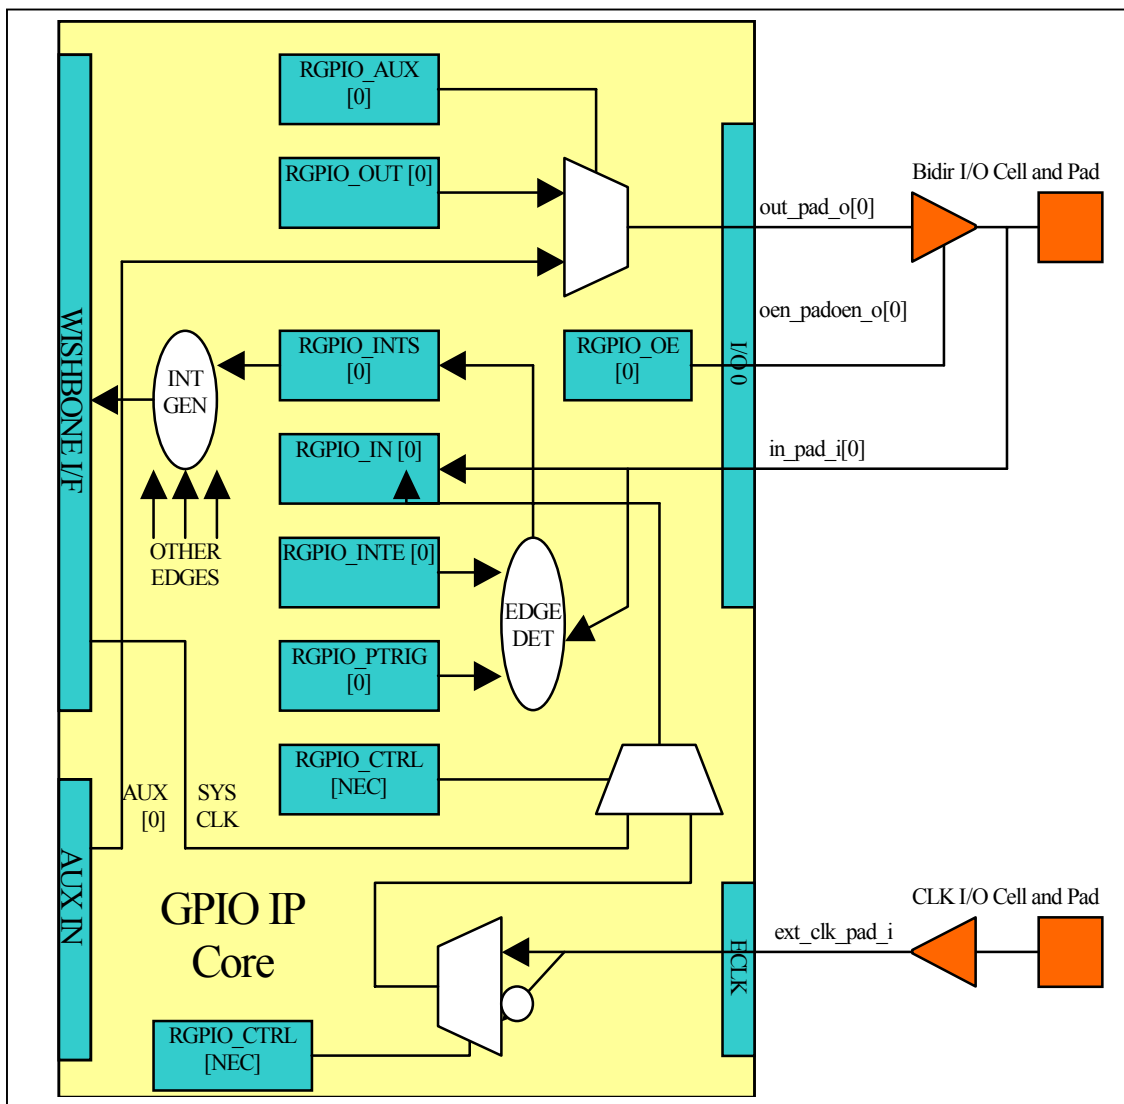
RGPIO_AUX [0]

RGPIO_OUT [0]

Bidir I/O Cell and Pad

out_pad_o[0]

oen_padoen_o[0]

WISHBONE I/F

INT GEN

RGPIO_INTS [0]

RGPIO_OE [0]

I/O

RGPIO_IN [0]

in_pad_i[0]

OTHER EDGES

RGPIO_INTE [0]

EDGE DET

RGPIO_PTRIG [0]

RGPIO_CTRL [NEC]

AUX [0]

SYS CLK

AUX IN

GPIO IP Core

CLK I/O Cell and Pad

ext_clk_pad_i

ECLK

RGPIO_CTRL [NEC]